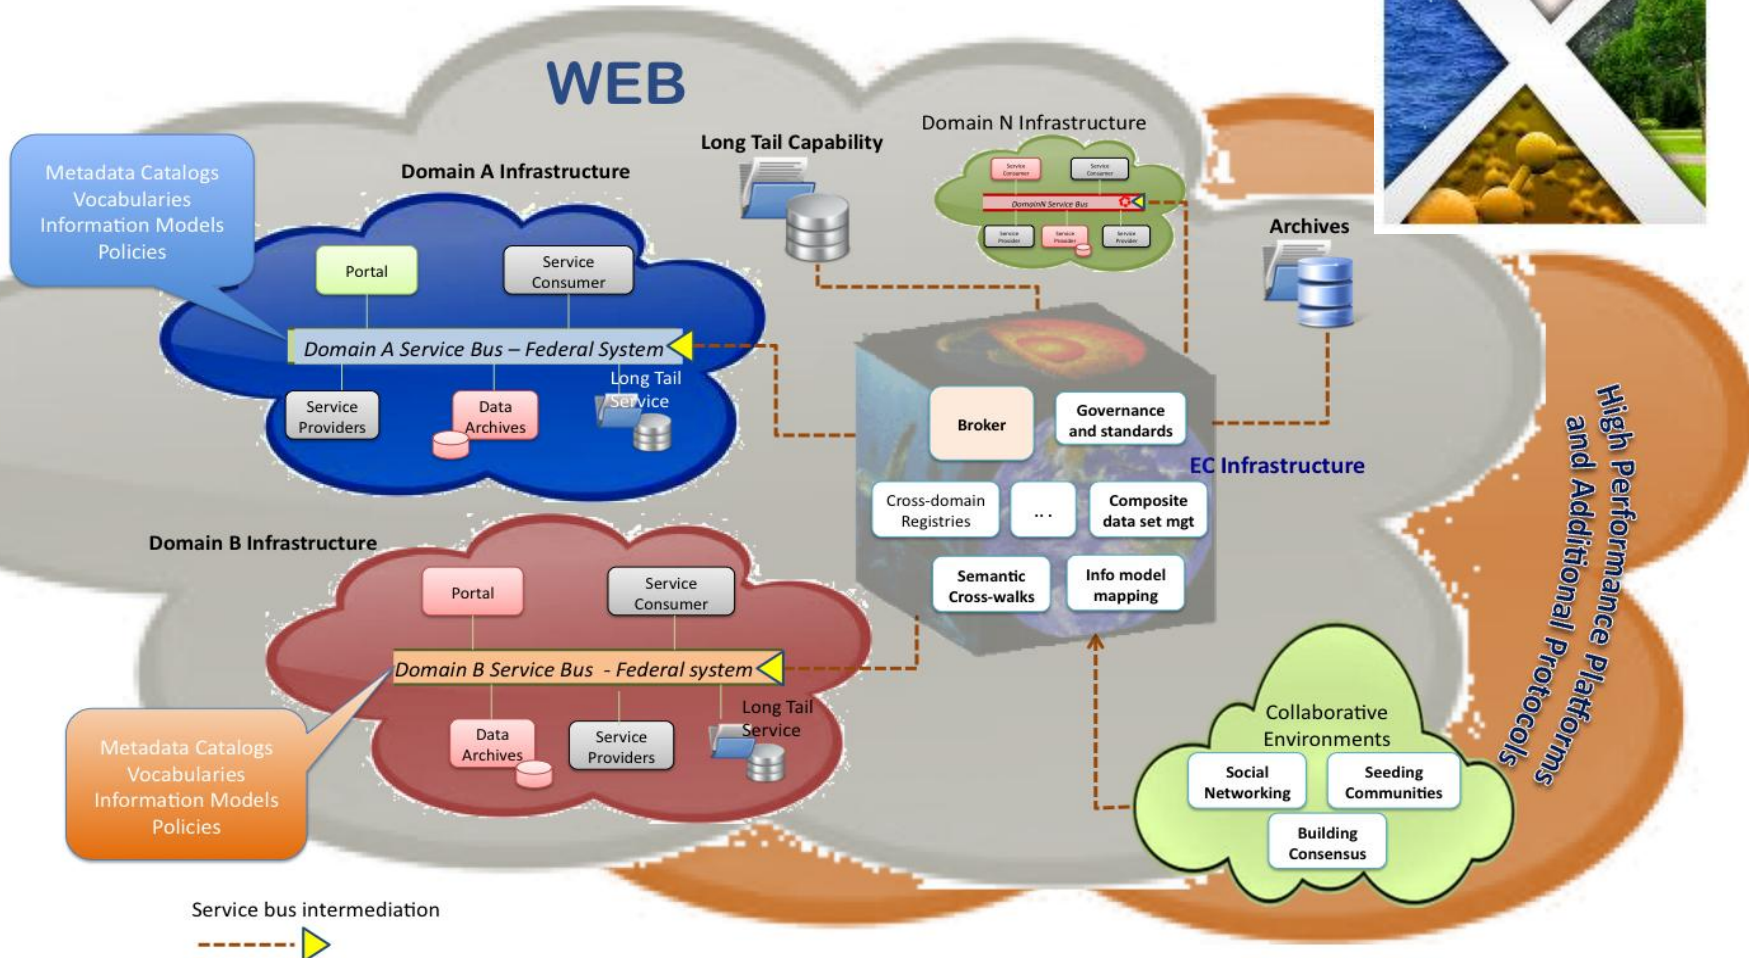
WEB

Metadata Catalogs
Vocabularies
Information Models
Policies

Domain A Infrastructure

Portal

Service Consumer

Domain A Service Bus – Federal System

Service Providers

Data Archives

Long Tail Service

Long Tail Capability

Domain N Infrastructure

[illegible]

Archives

Broker

Governance and standards

EC Infrastructure

Cross-domain Registries

...

Composite data set mgt

Semantic Cross-walks

Info model mapping

High Performance Platforms and Additional Protocols

Domain B Infrastructure

Portal

Service Consumer

Domain B Service Bus - Federal system

Data Archives

Service Providers

Long Tail Service

Metadata Catalogs
Vocabularies
Information Models
Policies

Collaborative Environments

Social Networking

Seeding Communities

Building Consensus

Service bus intermediation